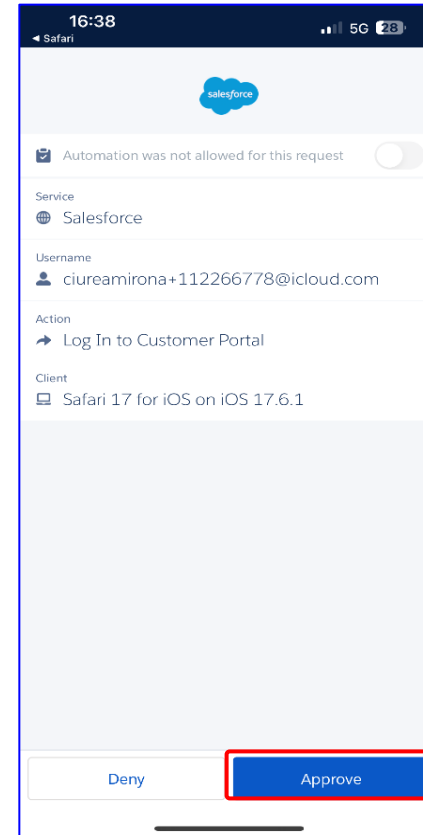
16:38
◂ Safari
5G 28

salesforce

Automation was not allowed for this request

Service
Salesforce

Username
ciureamirona+112266778@icloud.com

Action
Log In to Customer Portal

Client
Safari 17 for iOS on iOS 17.6.1

Deny
Approve